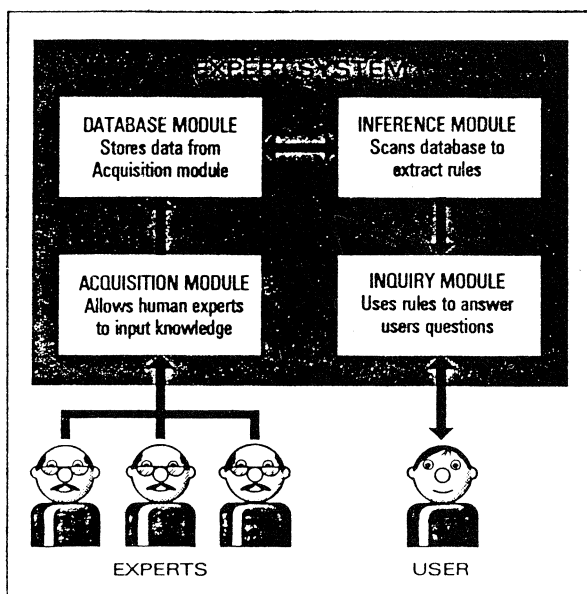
EXPERT SYSTEM

DATABASE MODULE
Stores data from Acquisition module

INFERENCE MODULE
Scans database to extract rules

ACQUISITION MODULE
Allows human experts to input knowledge

INQUIRY MODULE
Uses rules to answer users questions

EXPERTS

USER